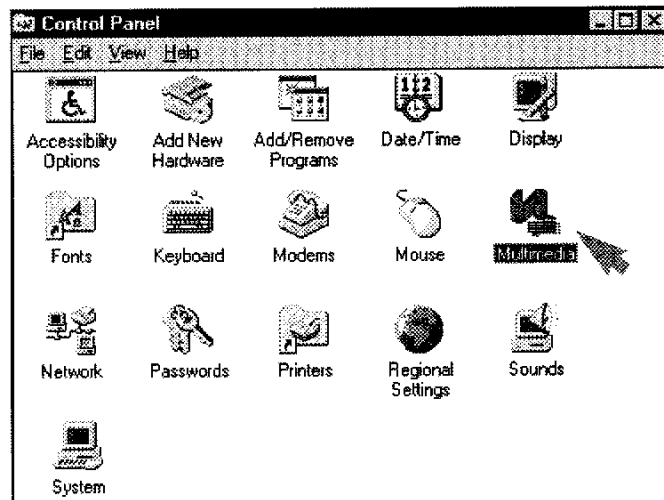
Control Panel

File Edit View Help

Accessibility Options

Add New Hardware

Add/Remove Programs

Date/Time

Display

Fonts

Keyboard

Modems

Mouse

Multimedia

Network

Passwords

Printers

Regional Settings

Sounds

System